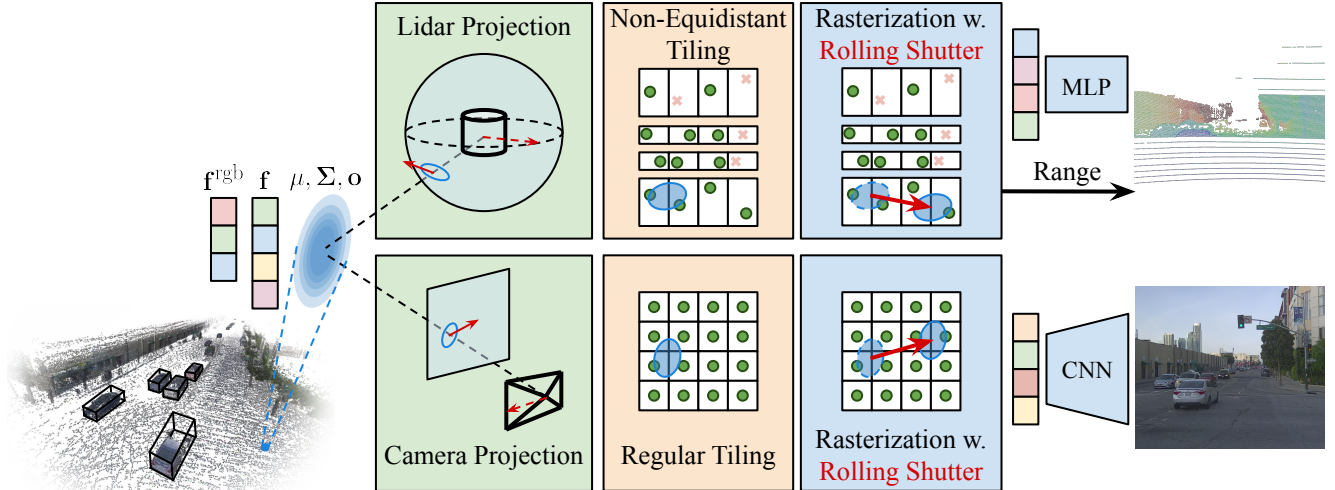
Lidar Projection

Non-Equidistant Tiling

Rasterization w. Rolling Shutter

MLP

Range

$\mathbf{f}^{\text{rgb}}$ $\mathbf{f}$ $\mu, \mathbf{\Sigma}, \mathbf{o}$

Camera Projection

Regular Tiling

Rasterization w. Rolling Shutter

CNN